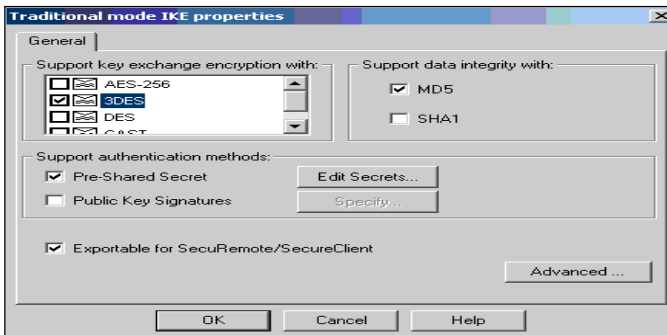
Traditional mode IKE properties

General

Support key exchange encryption with:

AES-256

3DES

DES

CAST

Support data integrity with:

MD5

SHA1

Support authentication methods:

Pre-Shared Secret

Edit Secrets...

Public Key Signatures

Specify...

Exportable for SecuRemote/SecureClient

Advanced ...

OK

Cancel

Help